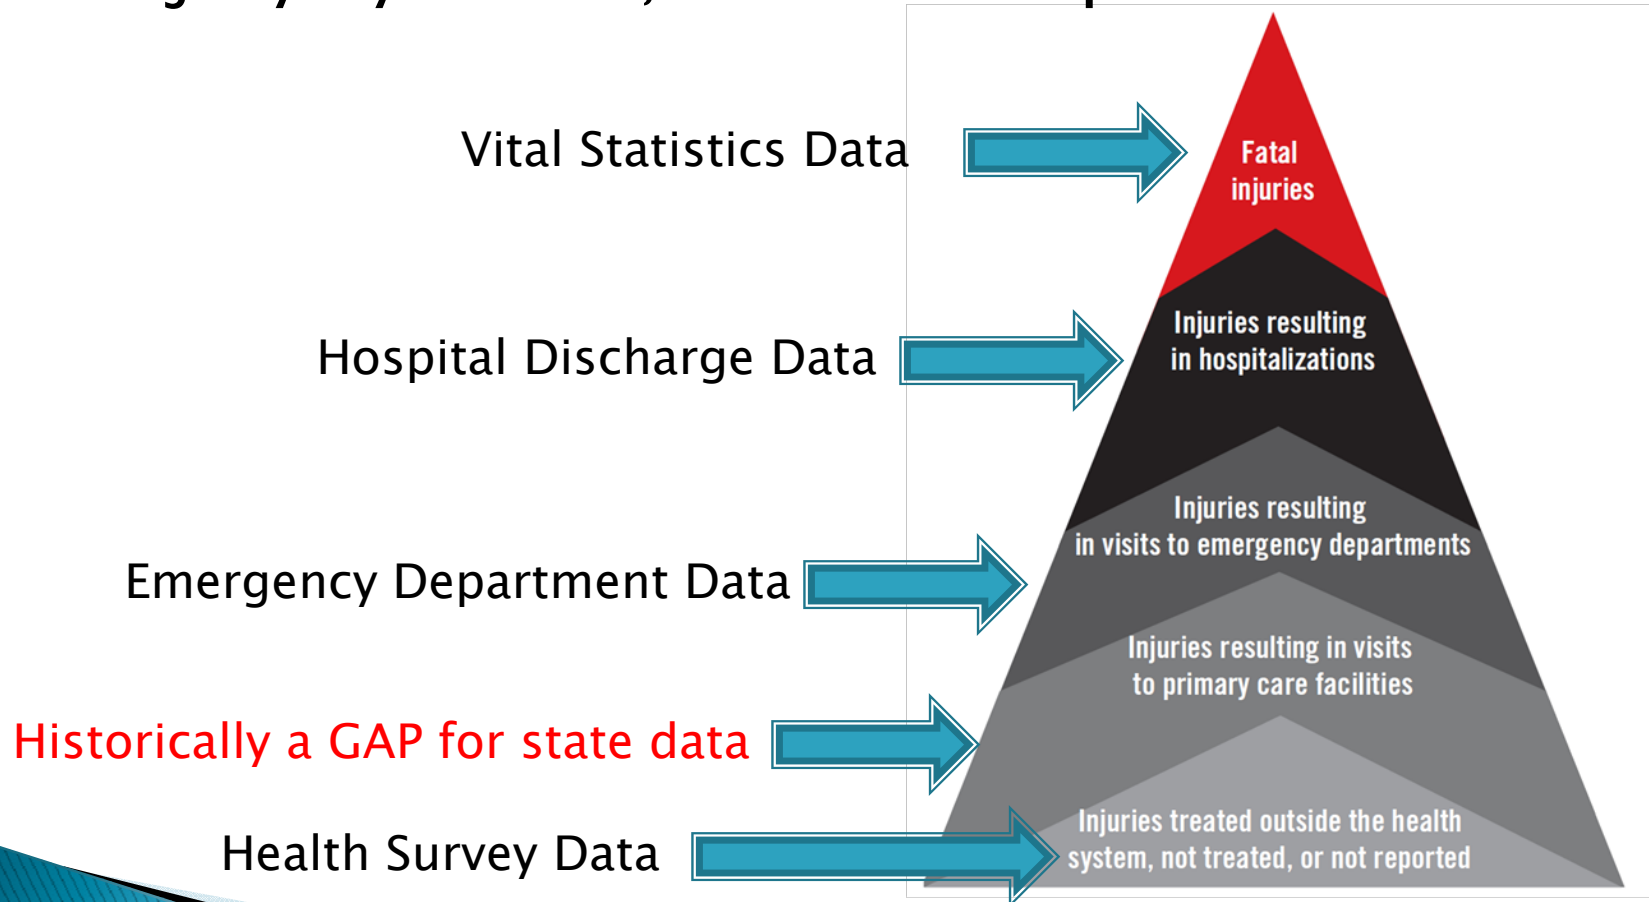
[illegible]

Vital Statistics Data

Hospital Discharge Data

Emergency Department Data

Historically a GAP for state data

Health Survey Data

Fatal injuries

Injuries resulting in hospitalizations

Injuries resulting in visits to emergency departments

Injuries resulting in visits to primary care facilities

Injuries treated outside the health system, not treated, or not reported